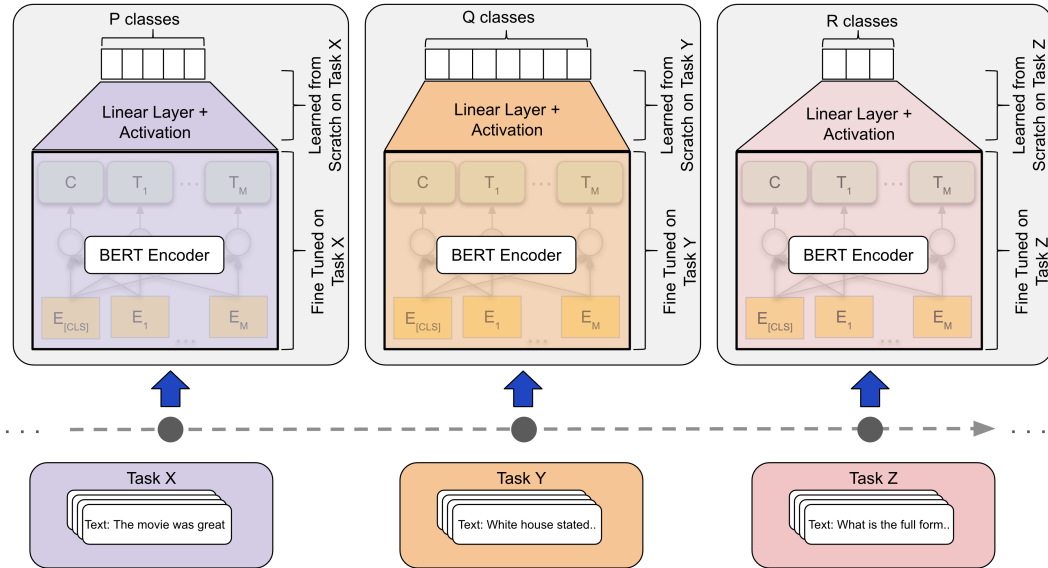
P classes

Linear Layer + Activation

Learned from Scratch on Task X

C $T_1$ ... $T_M$

BERT Encoder

$E_{[CLS]}$ $E_1$ $E_M$
...

Fine Tuned on Task X

Q classes

Linear Layer + Activation

Learned from Scratch on Task Y

C $T_1$ ... $T_M$

BERT Encoder

$E_{[CLS]}$ $E_1$ $E_M$
...

Fine Tuned on Task Y

R classes

Linear Layer + Activation

Learned from Scratch on Task Z

C $T_1$ ... $T_M$

BERT Encoder

$E_{[CLS]}$ $E_1$ $E_M$
...

Fine Tuned on Task Z

. . .

. . .

Task X

Text: The movie was great

Task Y

Text: White house stated..

Task Z

Text: What is the full form..